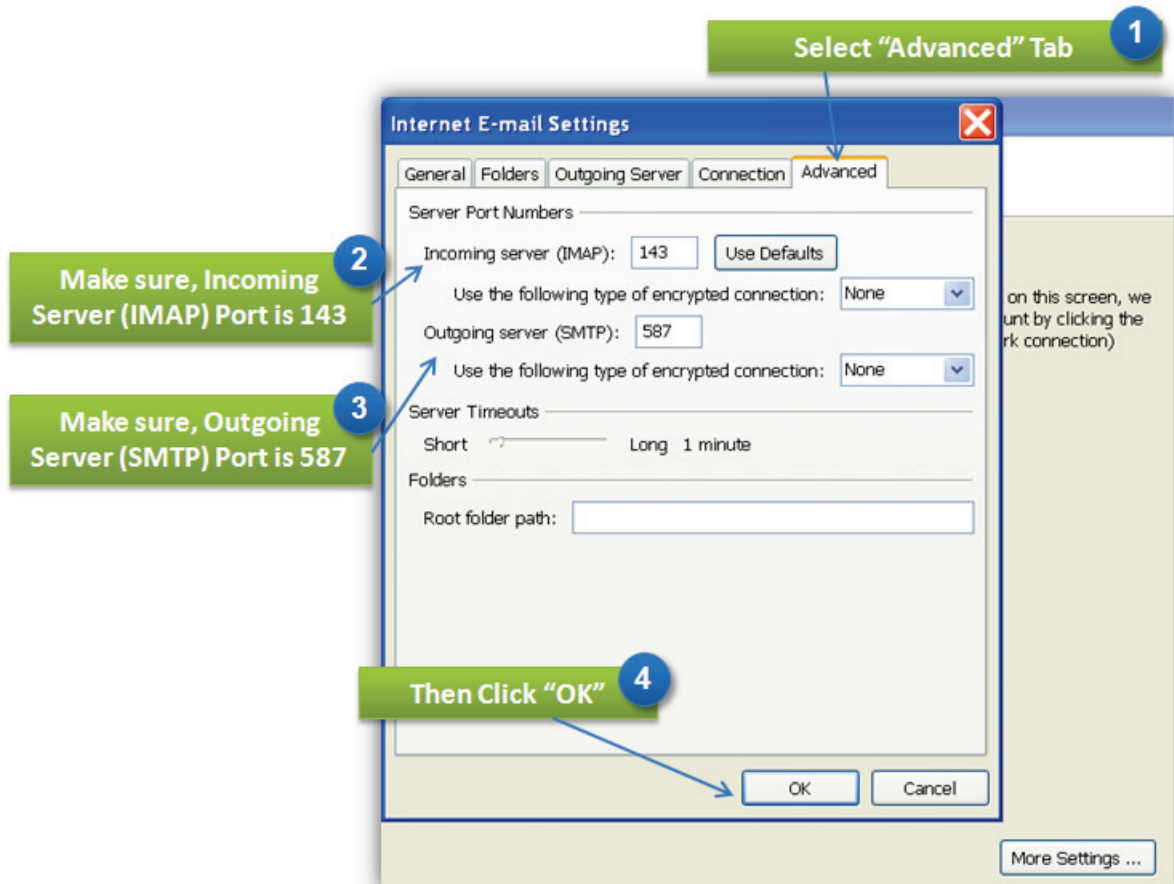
1
Select “Advanced” Tab

Internet E-mail Settings

General | Folders | Outgoing Server | Connection | Advanced

Server Port Numbers

Incoming server (IMAP): 143 Use Defaults

Use the following type of encrypted connection: None

Outgoing server (SMTP): 587

Use the following type of encrypted connection: None

Server Timeouts

Short Long 1 minute

Folders

Root folder path:

OK Cancel

2
Make sure, Incoming Server (IMAP) Port is 143

3
Make sure, Outgoing Server (SMTP) Port is 587

4
Then Click “OK”

on this screen, we
unt by clicking the
rk connection)

More Settings ...